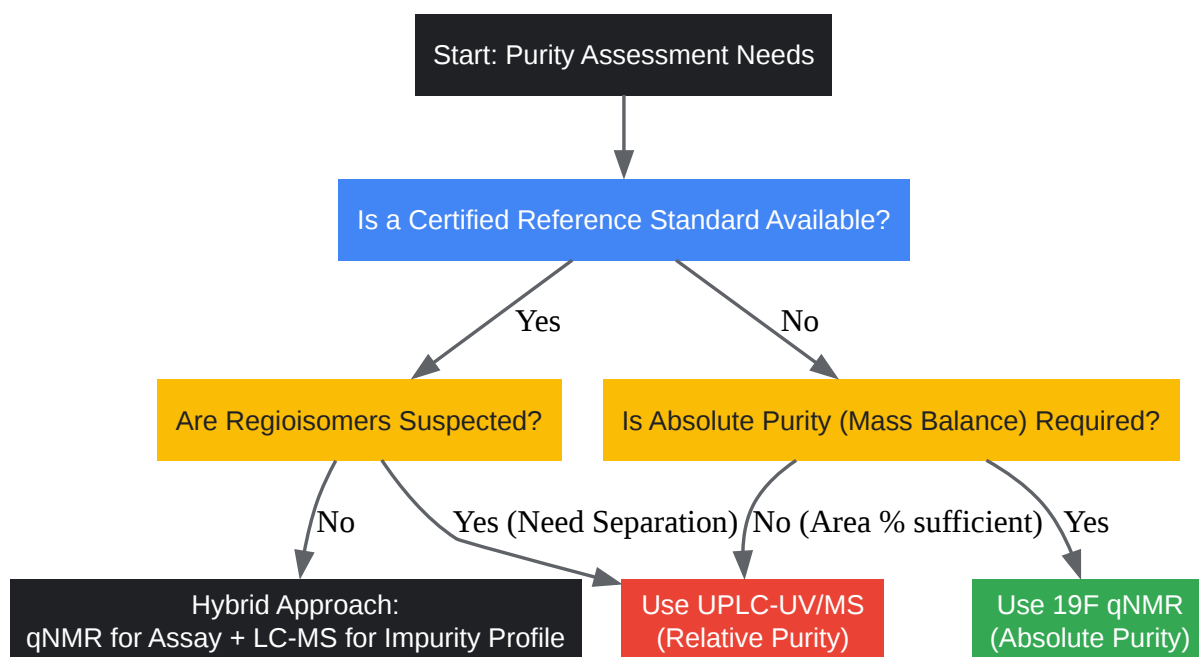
Start: Purity Assessment Needs

Is a Certified Reference Standard Available?

Yes

No

Are Regioisomers Suspected?

Is Absolute Purity (Mass Balance) Required?

No

Yes (Need Separation)

No (Area % sufficient)

Yes

Hybrid Approach:
qNMR for Assay + LC-MS for Impurity Profile

Use UPLC-UV/MS
(Relative Purity)

Use 19F qNMR
(Absolute Purity)